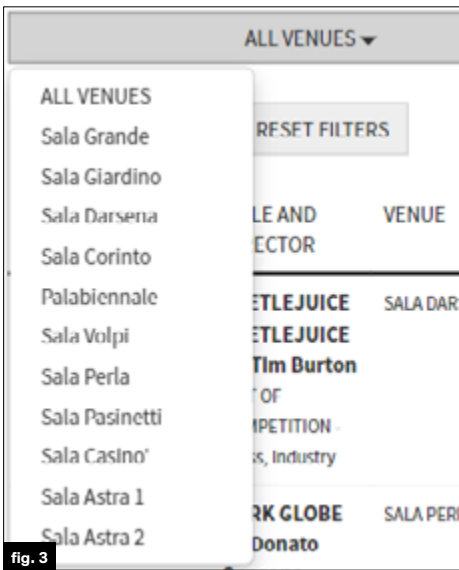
ALL VENUES

ALL VENUES
Sala Grande
Sala Giardino
Sala Darsena
Sala Corinto
Palabiennale
Sala Volpi
Sala Perla
Sala Pasinetti
Sala Casino'
Sala Astra 1
Sala Astra 2

RESET FILTERS

LE AND ECTOR

VENUE

ETLEJUICE
ETLEJUICE
Tim Burton
T OF
MPETITION -
s, Industry

SALA DARS

RK GLOBE
Donato

SALA PER

fig. 3